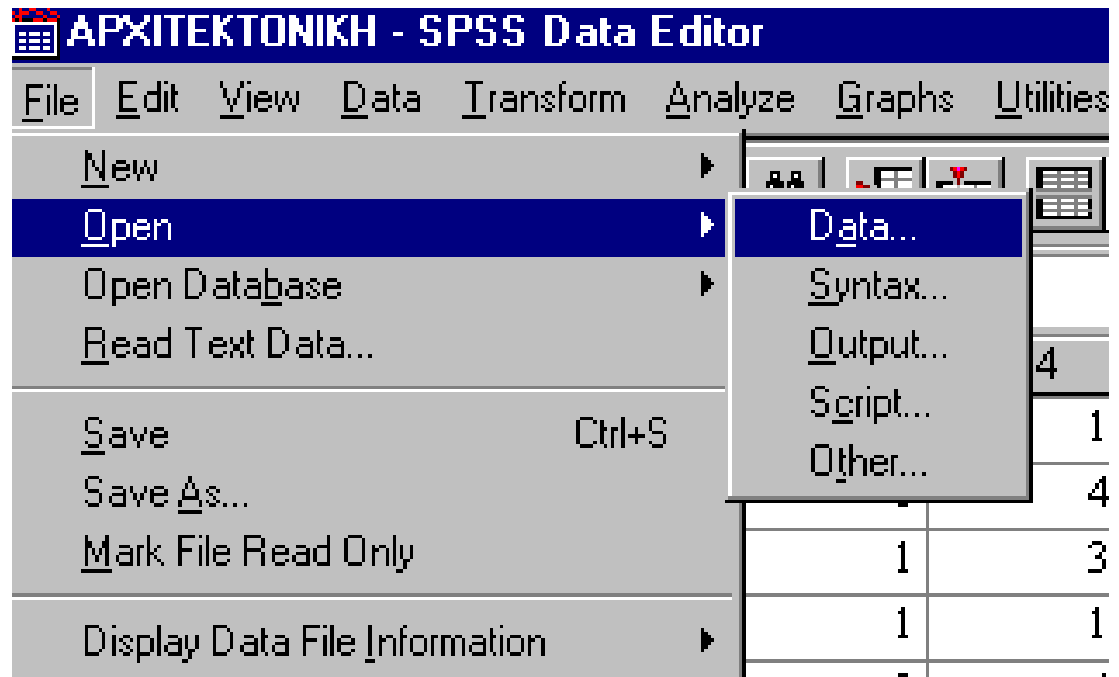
ΑΡΧΙΤΕΚΤΟΝΙΚΗ - SPSS Data Editor

File Edit View Data Transform Analyze Graphs Utilities

New
Open
Open Database
Read Text Data...
Save Ctrl+S
Save As...
Mark File Read Only
Display Data File Information

Data...
Syntax...
Output...
Script...
Other...

4
1
4
1 3
1 1